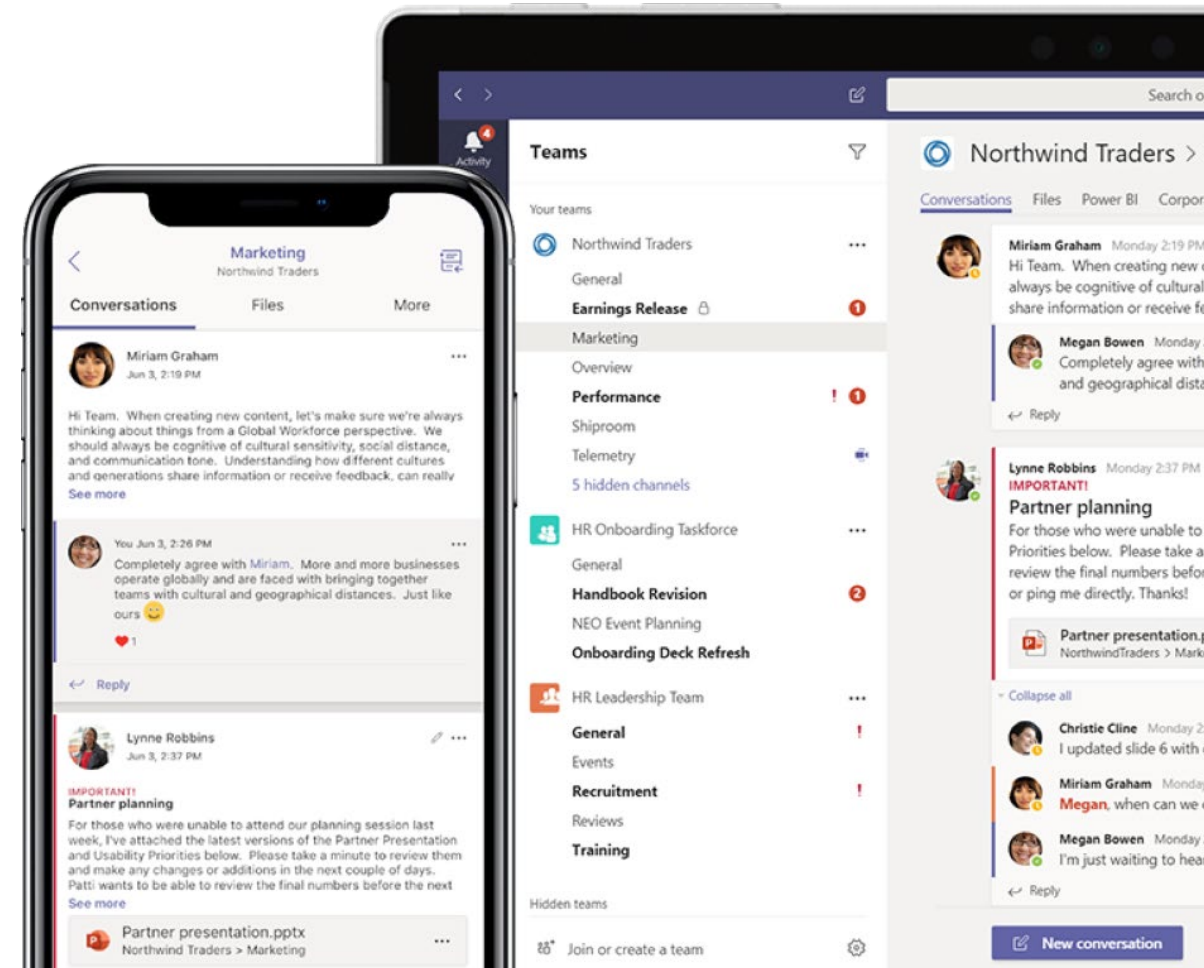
Marketing
Northwind Traders

Conversations Files More

Miriam Graham
Jun 3, 2:19 PM

Hi Team. When creating new content, let's make sure we're always thinking about things from a Global Workforce perspective. We should always be cognitive of cultural sensitivity, social distance, and communication tone. Understanding how different cultures and generations share information or receive feedback, can really
See more

You Jun 3, 2:26 PM
Completely agree with Miriam. More and more businesses operate globally and are faced with bringing together teams with cultural and geographical distances. Just like ours

1

Reply

Lynne Robbins
Jun 3, 2:37 PM

IMPORTANT!
Partner planning
For those who were unable to attend our planning session last week, I've attached the latest versions of the Partner Presentation and Usability Priorities below. Please take a minute to review them and make any changes or additions in the next couple of days. Patti wants to be able to review the final numbers before the next
See more

Partner presentation.pptx
Northwind Traders > Marketing

Search o

4
Activity

Teams

Your teams

Northwind Traders
General
Earnings Release
Marketing
Overview
Performance
Shiproom
Telemetry
5 hidden channels

HR Onboarding Taskforce
General
Handbook Revision
NEO Event Planning
Onboarding Deck Refresh

HR Leadership Team
General
Events
Recruitment
Reviews
Training

Hidden teams

Join or create a team

Northwind Traders >

Conversations Files Power BI Corpor

Miriam Graham Monday 2:19 PM
Hi Team. When creating new
always be cognitive of cultural
share information or receive fe

Megan Bowen Monday
Completely agree with
and geographical dista

Reply

Lynne Robbins Monday 2:37 PM
IMPORTANT!
Partner planning
For those who were unable to
Priorities below. Please take a
review the final numbers befor
or ping me directly. Thanks!

Partner presentation.p
NorthwindTraders > Mark

Collapse all

Christie Cline Monday 2
I updated slide 6 with

Miriam Graham Monday
Megan, when can we

Megan Bowen Monday
I'm just waiting to hea

Reply

New conversation